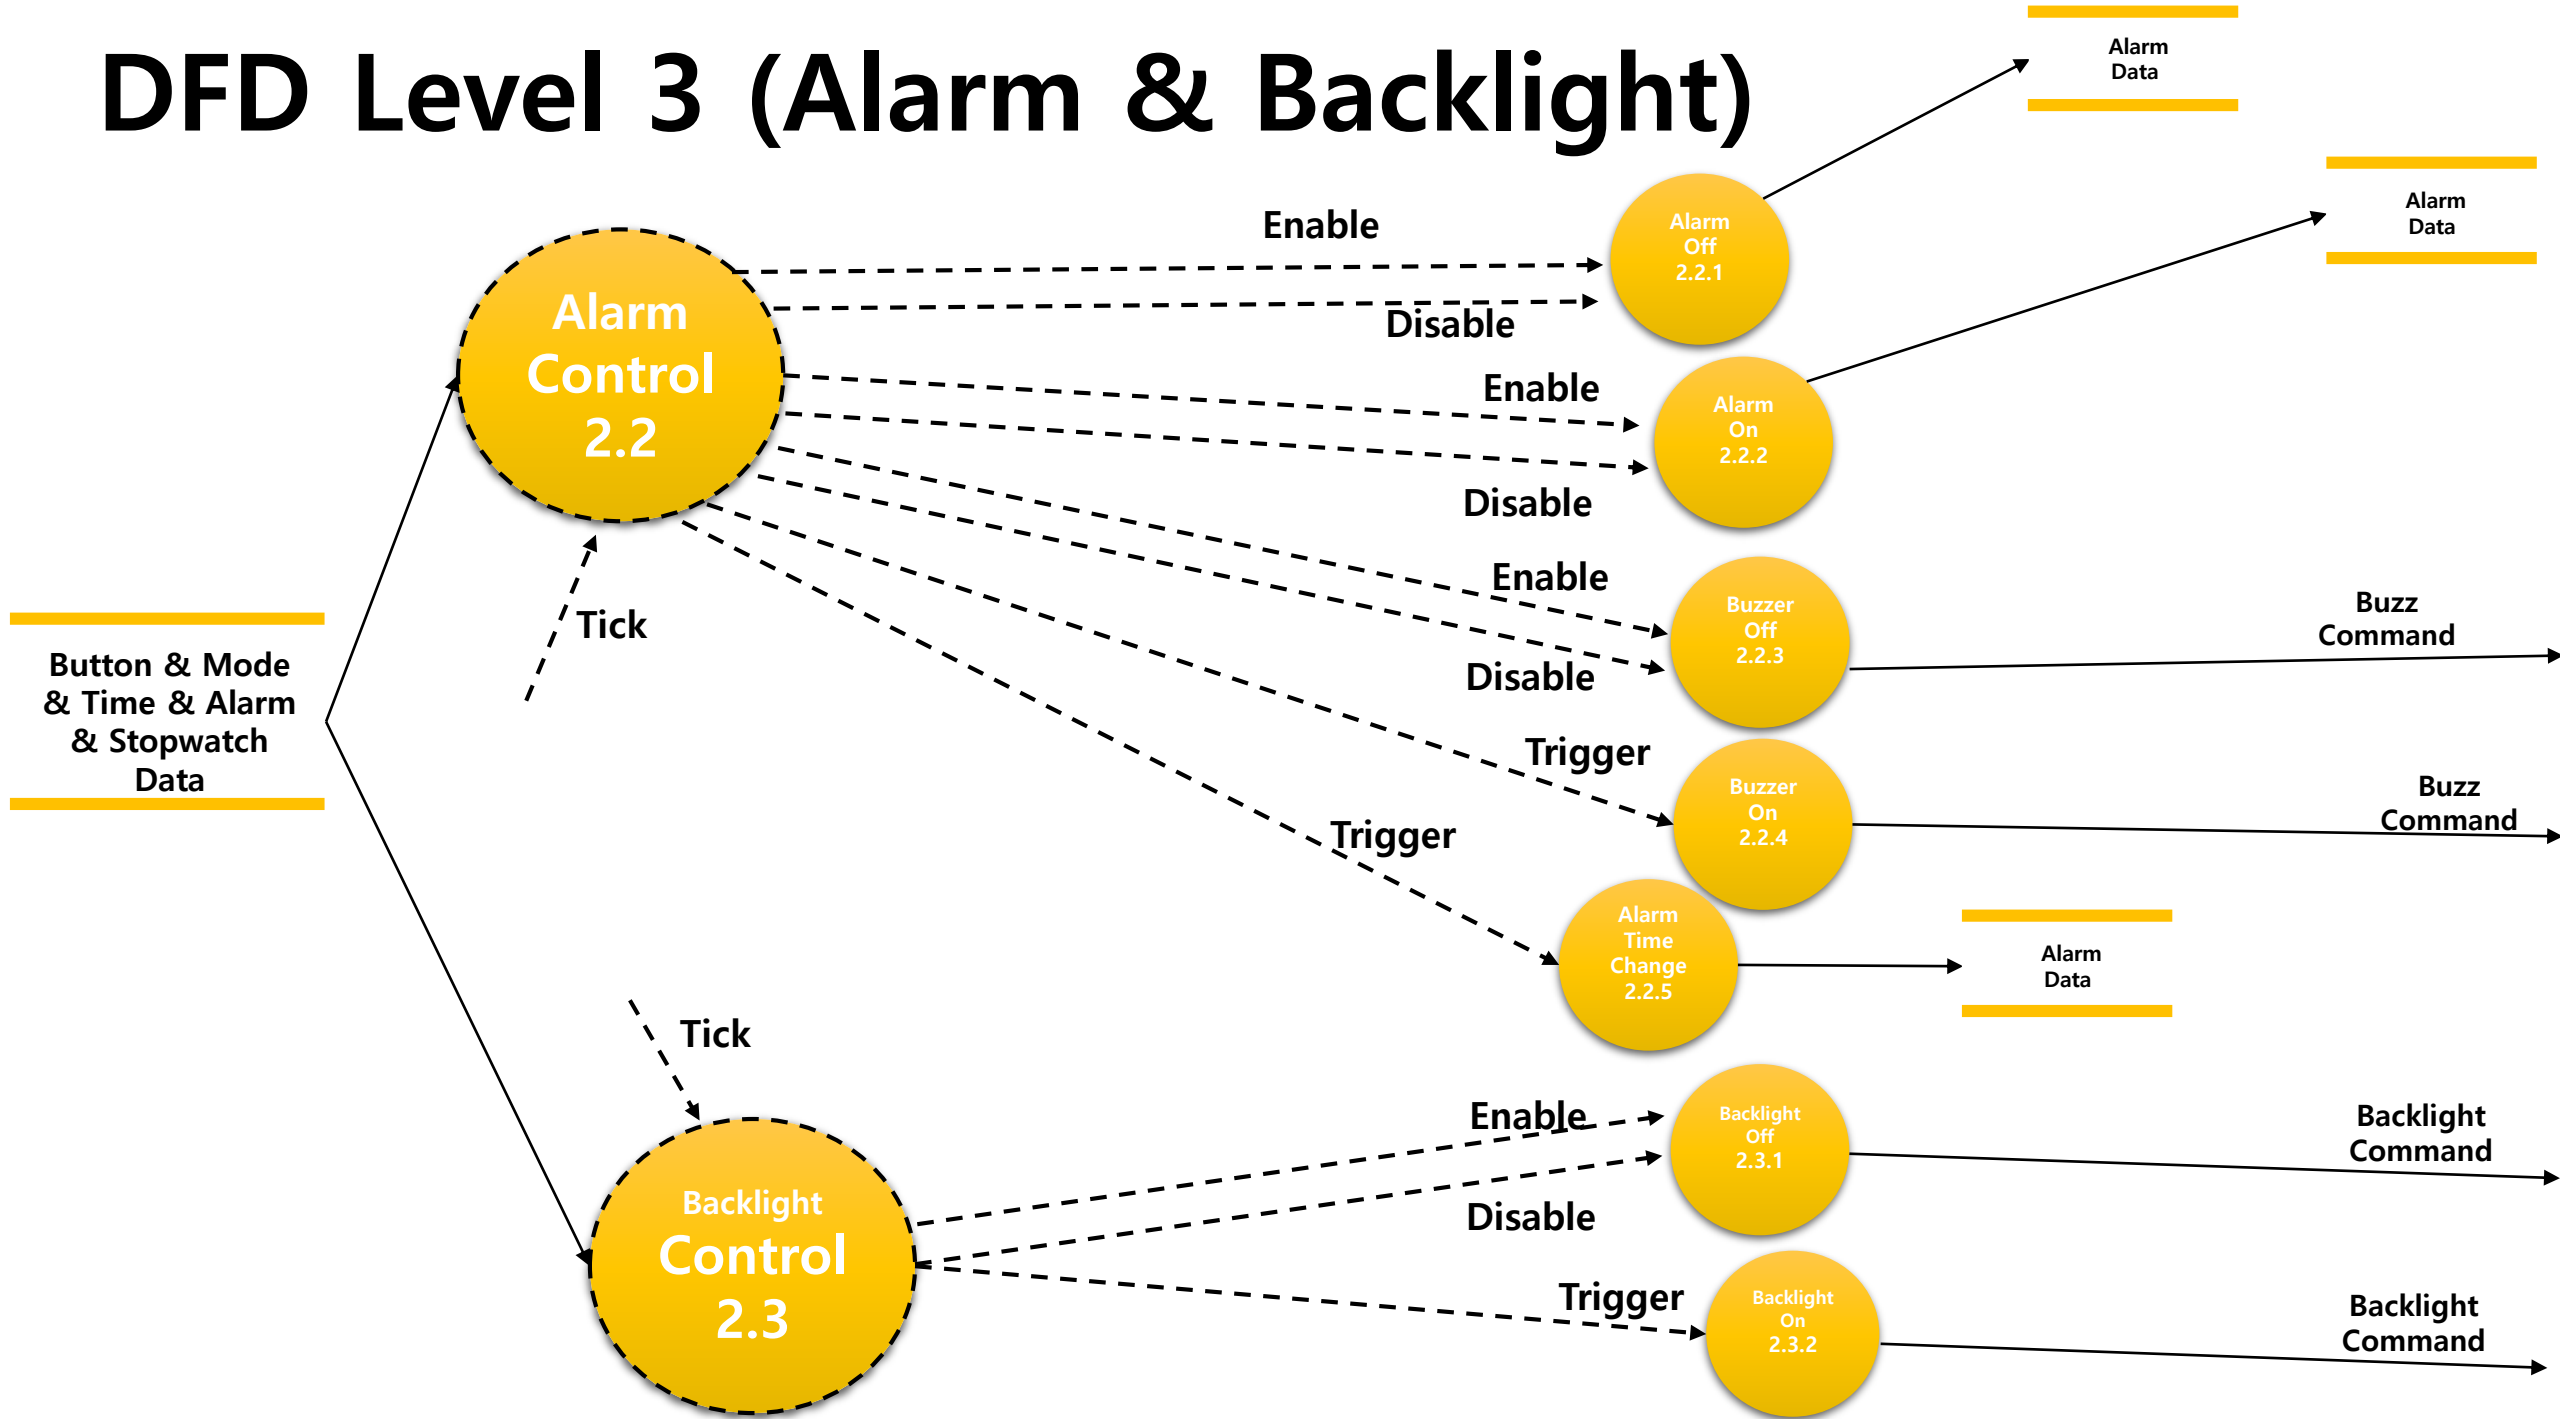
DFD Level 3 (Alarm & Backlight)

Alarm Data

Alarm Data

Enable

Alarm Control 2.2

Alarm Off 2.2.1

Disable

Enable

Alarm On 2.2.2

Disable

Enable

Buzzer Off 2.2.3

Buzz Command

Tick

Disable

Button & Mode & Time & Alarm & Stopwatch Data

Trigger

Buzzer On 2.2.4

Buzz Command

Trigger

Alarm Time Change 2.2.5

Alarm Data

Tick

Enable

Backlight Off 2.3.1

Backlight Command

Disable

Backlight Control 2.3

Trigger

Backlight On 2.3.2

Backlight Command